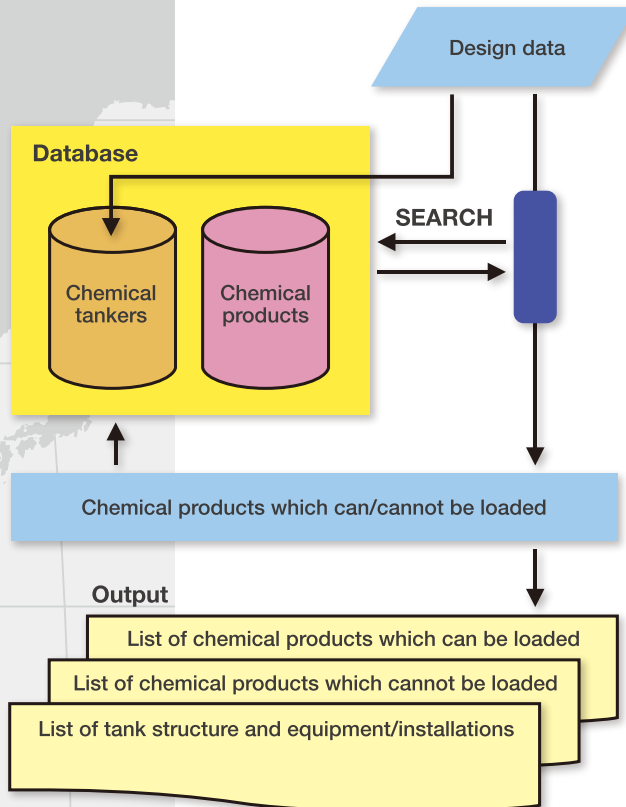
Design data

Database

Chemical tankers

Chemical products

SEARCH

Chemical products which can/cannot be loaded

Output

List of chemical products which can be loaded

List of chemical products which cannot be loaded

List of tank structure and equipment/installations